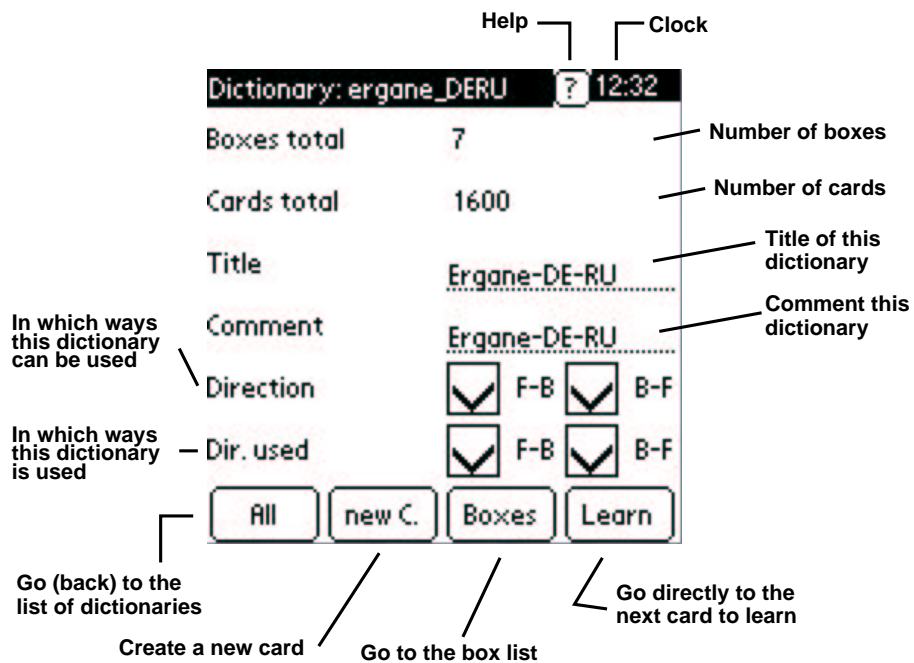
Help

Clock

Dictionary: ergane_DERU ? 12:32

Boxes total 7

Number of boxes

Cards total 1600

Number of cards

Title Ergane-DE-RU

Title of this dictionary

Comment Ergane-DE-RU

Comment this dictionary

In which ways this dictionary can be used

Direction F-B B-F

In which ways this dictionary is used

Dir. used F-B B-F

All

new C.

Boxes

Learn

Go (back) to the list of dictionaries

Create a new card

Go to the box list

Go directly to the next card to learn